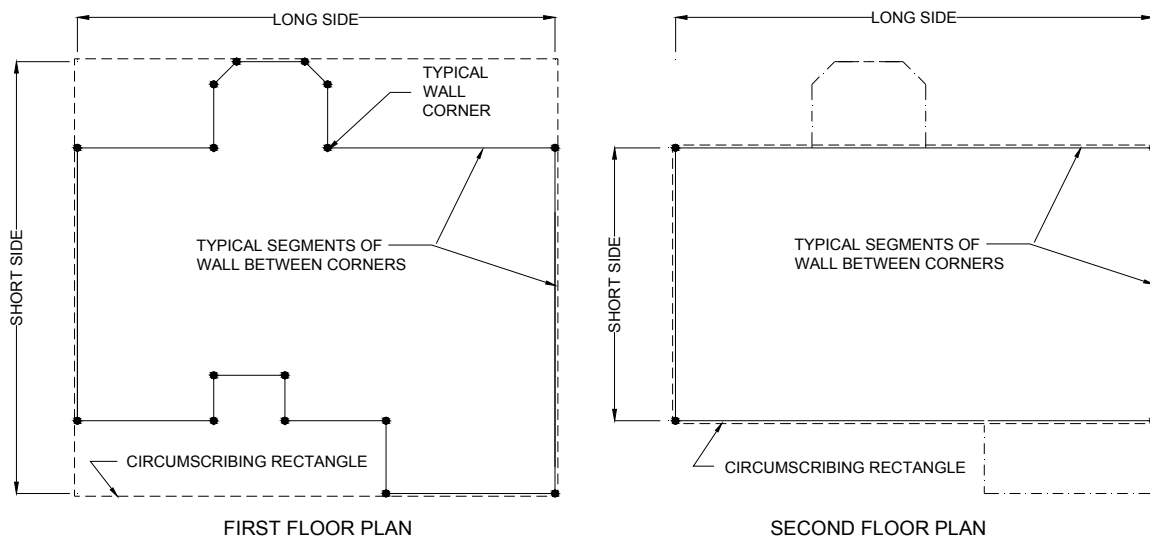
LONG SIDE

SHORT SIDE

TYPICAL WALL CORNER

TYPICAL SEGMENTS OF WALL BETWEEN CORNERS

CIRCUMSCRIBING RECTANGLE

FIRST FLOOR PLAN

LONG SIDE

SHORT SIDE

TYPICAL SEGMENTS OF WALL BETWEEN CORNERS

CIRCUMSCRIBING RECTANGLE

SECOND FLOOR PLAN